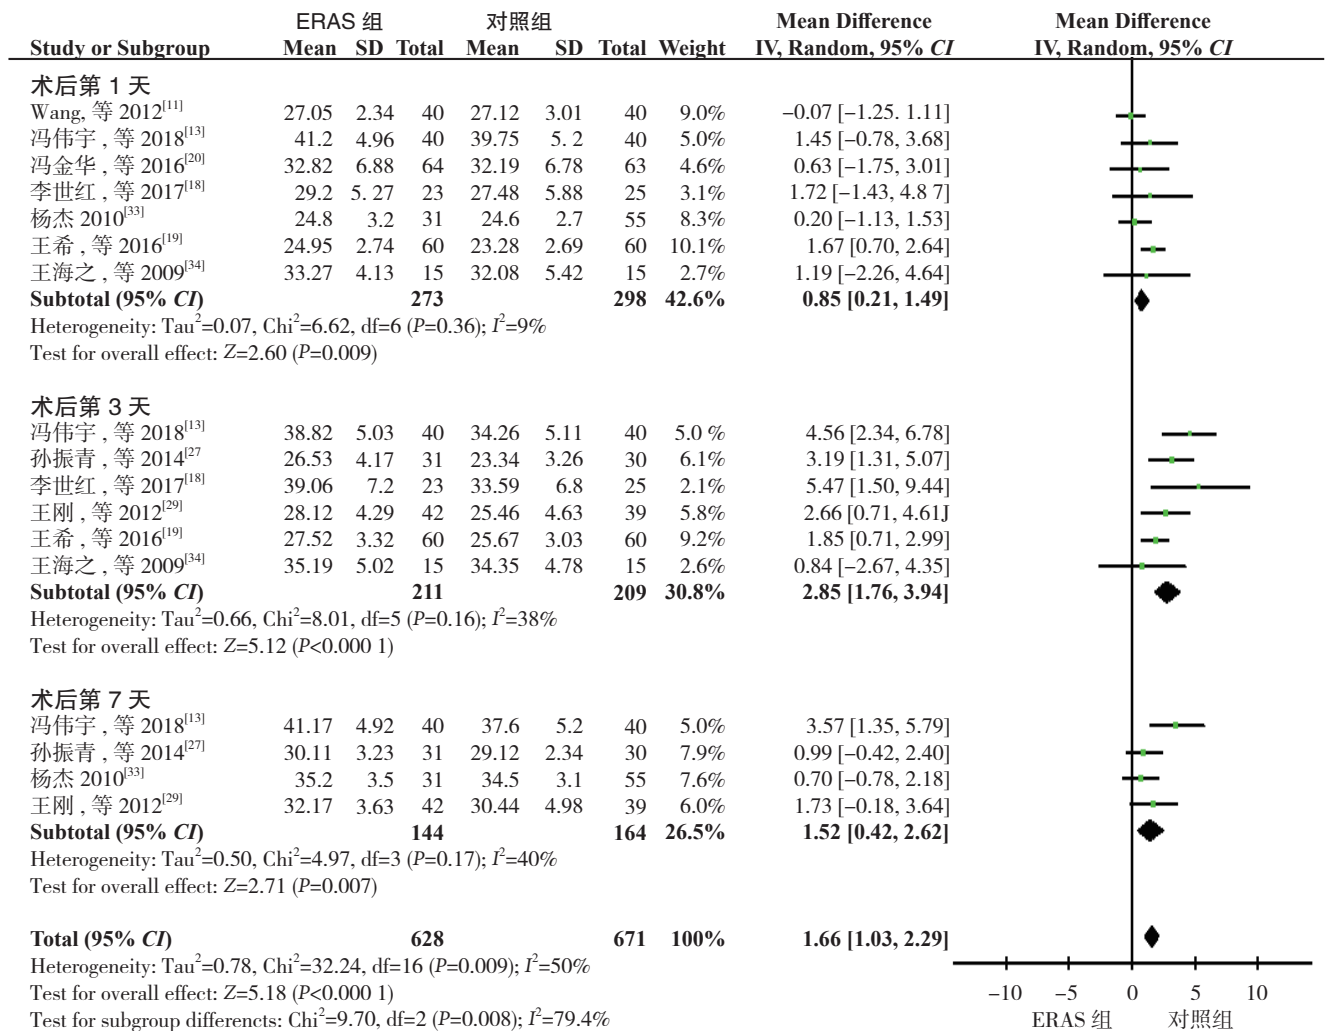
| Study or Subgroup | ERAS 组 Mean | SD | Total | 对照组 Mean | SD | Total | Weight | Mean Difference IV, Random, 95% *CI* |
|---|---|---|---|---|---|---|---|---|
| **术后第 1 天** | | | | | | | | |
| Wang, 等 2012$^{[11]}$ | 27.05 | 2.34 | 40 | 27.12 | 3.01 | 40 | 9.0% | −0.07 [−1.25. 1.11] |
| 冯伟宇 , 等 2018$^{[13]}$ | 41.2 | 4.96 | 40 | 39.75 | 5. 2 | 40 | 5.0% | 1.45 [−0.78, 3.68] |
| 冯金华 , 等 2016$^{[20]}$ | 32.82 | 6.88 | 64 | 32.19 | 6.78 | 63 | 4.6% | 0.63 [−1.75, 3.01] |
| 李世红 , 等 2017$^{[18]}$ | 29.2 | 5. 27 | 23 | 27.48 | 5.88 | 25 | 3.1% | 1.72 [−1.43, 4.8 7] |
| 杨杰 2010$^{[33]}$ | 24.8 | 3.2 | 31 | 24.6 | 2.7 | 55 | 8.3% | 0.20 [−1.13, 1.53] |
| 王希 , 等 2016$^{[19]}$ | 24.95 | 2.74 | 60 | 23.28 | 2.69 | 60 | 10.1% | 1.67 [0.70, 2.64] |
| 王海之 , 等 2009$^{[34]}$ | 33.27 | 4.13 | 15 | 32.08 | 5.42 | 15 | 2.7% | 1.19 [−2.26, 4.64] |
| **Subtotal (95% *CI*)** | | | **273** | | | **298** | **42.6%** | **0.85 [0.21, 1.49]** |

Heterogeneity: Tau$^2$=0.07, Chi$^2$=6.62, df=6 (*P*=0.36); $I^2$=9%
Test for overall effect: *Z*=2.60 (*P*=0.009)

| Study or Subgroup | Mean | SD | Total | Mean | SD | Total | Weight | Mean Difference |
|---|---|---|---|---|---|---|---|---|
| **术后第 3 天** | | | | | | | | |
| 冯伟宇 , 等 2018$^{[13]}$ | 38.82 | 5.03 | 40 | 34.26 | 5.11 | 40 | 5.0 % | 4.56 [2.34, 6.78] |
| 孙振青 , 等 2014$^{[27}$ | 26.53 | 4.17 | 31 | 23.34 | 3.26 | 30 | 6.1% | 3.19 [1.31, 5.07] |
| 李世红 , 等 2017$^{[18]}$ | 39.06 | 7.2 | 23 | 33.59 | 6.8 | 25 | 2.1% | 5.47 [1.50, 9.44] |
| 王刚 , 等 2012$^{[29]}$ | 28.12 | 4.29 | 42 | 25.46 | 4.63 | 39 | 5.8% | 2.66 [0.71, 4.61J |
| 王希 , 等 2016$^{[19]}$ | 27.52 | 3.32 | 60 | 25.67 | 3.03 | 60 | 9.2% | 1.85 [0.71, 2.99] |
| 王海之 , 等 2009$^{[34]}$ | 35.19 | 5.02 | 15 | 34.35 | 4.78 | 15 | 2.6% | 0.84 [−2.67, 4.35] |
| **Subtotal (95% *CI*)** | | | **211** | | | **209** | **30.8%** | **2.85 [1.76, 3.94]** |

Heterogeneity: Tau$^2$=0.66, Chi$^2$=8.01, df=5 (*P*=0.16); $I^2$=38%
Test for overall effect: *Z*=5.12 (*P*<0.000 1)

| Study or Subgroup | Mean | SD | Total | Mean | SD | Total | Weight | Mean Difference |
|---|---|---|---|---|---|---|---|---|
| **术后第 7 天** | | | | | | | | |
| 冯伟宇 , 等 2018$^{[13]}$ | 41.17 | 4.92 | 40 | 37.6 | 5.2 | 40 | 5.0% | 3.57 [1.35, 5.79] |
| 孙振青 , 等 2014$^{[27]}$ | 30.11 | 3.23 | 31 | 29.12 | 2.34 | 30 | 7.9% | 0.99 [−0.42, 2.40] |
| 杨杰 2010$^{[33]}$ | 35.2 | 3.5 | 31 | 34.5 | 3.1 | 55 | 7.6% | 0.70 [−0.78, 2.18] |
| 王刚 , 等 2012$^{[29]}$ | 32.17 | 3.63 | 42 | 30.44 | 4.98 | 39 | 6.0% | 1.73 [−0.18, 3.64] |
| **Subtotal (95% *CI*)** | | | **144** | | | **164** | **26.5%** | **1.52 [0.42, 2.62]** |

Heterogeneity: Tau$^2$=0.50, Chi$^2$=4.97, df=3 (*P*=0.17); $I^2$=40%
Test for overall effect: *Z*=2.71 (*P*=0.007)

**Total (95% *CI*)** **628** **671** **100%** **1.66 [1.03, 2.29]**
Heterogeneity: Tau$^2$=0.78, Chi$^2$=32.24, df=16 (*P*=0.009); $I^2$=50%
Test for overall effect: *Z*=5.18 (*P*<0.000 1)
Test for subgroup differencts: Chi$^2$=9.70, df=2 (*P*=0.008); $I^2$=79.4%

Mean Difference
IV, Random, 95% *CI*

−10 −5 0 5 10
ERAS 组 对照组